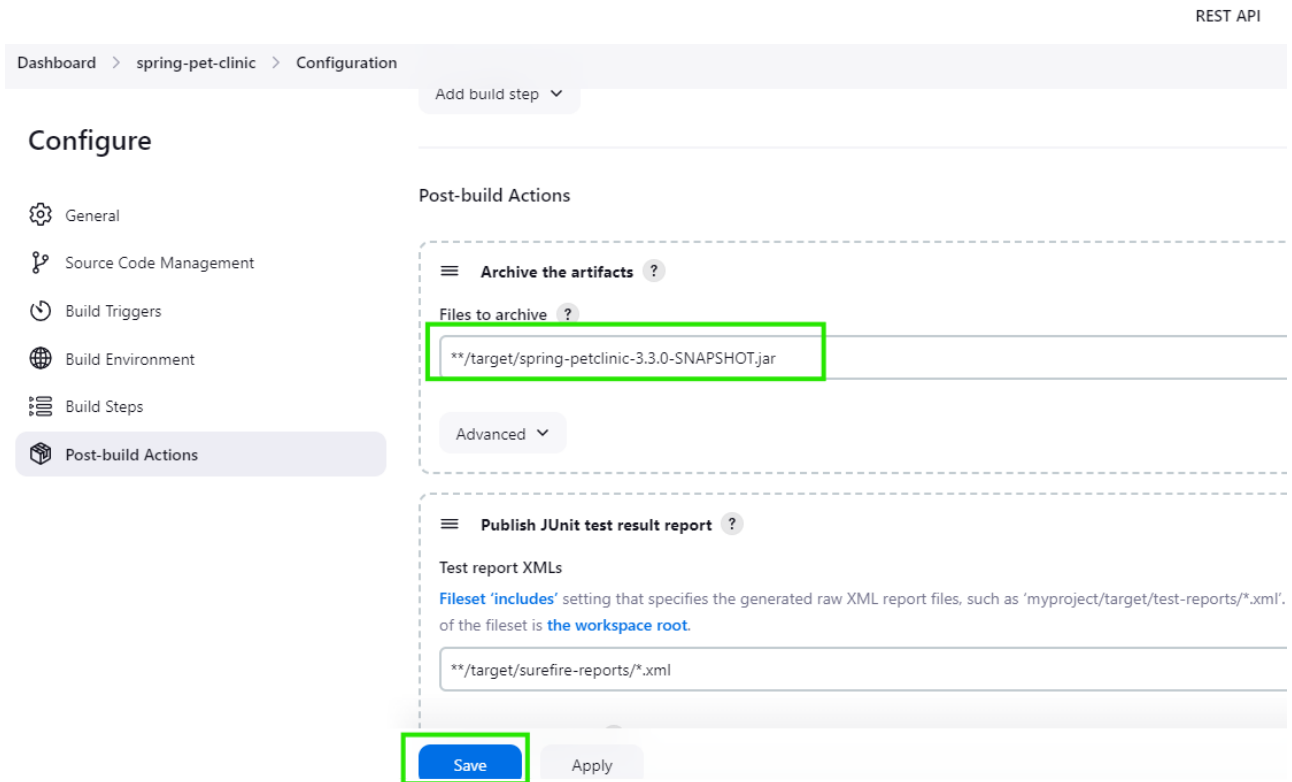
REST API

Dashboard > spring-pet-clinic > Configuration

Add build step

Configure

General

Source Code Management

Build Triggers

Build Environment

Build Steps

Post-build Actions

Post-build Actions

Archive the artifacts ?

Files to archive ?

**/target/spring-petclinic-3.3.0-SNAPSHOT.jar

Advanced

Publish JUnit test result report ?

Test report XMLs

Fileset 'includes' setting that specifies the generated raw XML report files, such as 'myproject/target/test-reports/*.xml'. of the fileset is the workspace root.

**/target/surefire-reports/*.xml

Save

Apply